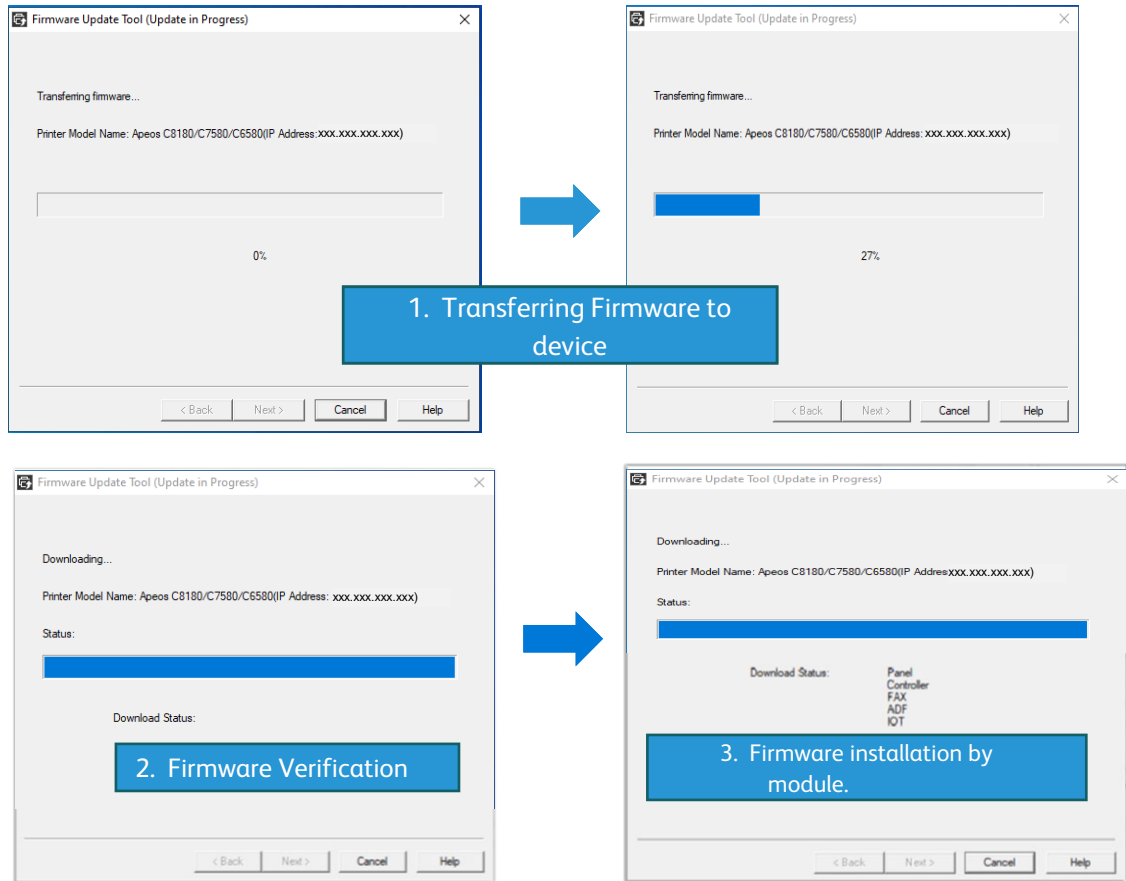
Firmware Update Tool (Update in Progress)

Transferring firmware...

Printer Model Name: Apeos C8180/C7580/C6580(IP Address:xxx.xxx.xxx.xxx)

0%

< Back Next > Cancel Help

Firmware Update Tool (Update in Progress)

Transferring firmware...

Printer Model Name: Apeos C8180/C7580/C6580(IP Address: xxx.xxx.xxx.xxx)

27%

< Back Next > Cancel Help

1. Transferring Firmware to device

Firmware Update Tool (Update in Progress)

Downloading...

Printer Model Name: Apeos C8180/C7580/C6580(IP Address: xxx.xxx.xxx.xxx)

Status:

Download Status:

2. Firmware Verification

< Back Next > Cancel Help

Firmware Update Tool (Update in Progress)

Downloading...

Printer Model Name: Apeos C8180/C7580/C6580(IP Addresxxx.xxx.xxx.xxx)

Status:

Download Status: Panel Controller FAX ADF IOT

3. Firmware installation by module.

< Back Next > Cancel Help